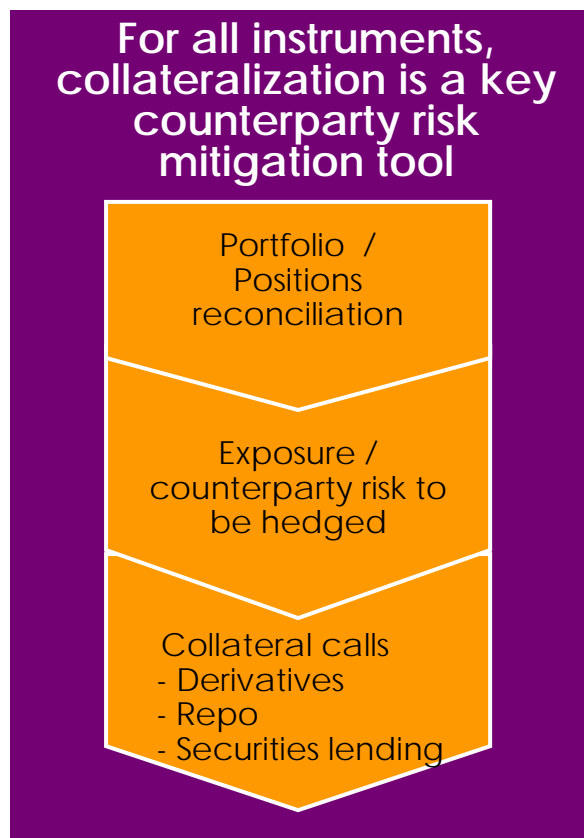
For all instruments, collateralization is a key counterparty risk mitigation tool

Portfolio / Positions reconciliation

Exposure / counterparty risk to be hedged

Collateral calls
- Derivatives
- Repo
- Securities lending